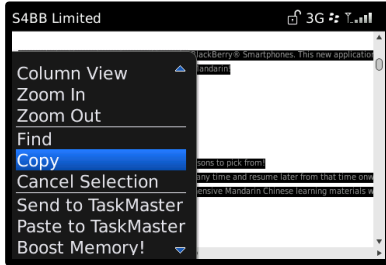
S4BB Limited
3G

Column View
Zoom In
Zoom Out
Find
Copy
Cancel Selection
Send to TaskMaster
Paste to TaskMaster
Boost Memory!

BlackBerry® Smartphones. This new application
andarin!
sons to pick from!
any time and resume later from that time onw
ensive Mandarin Chinese learning materials w